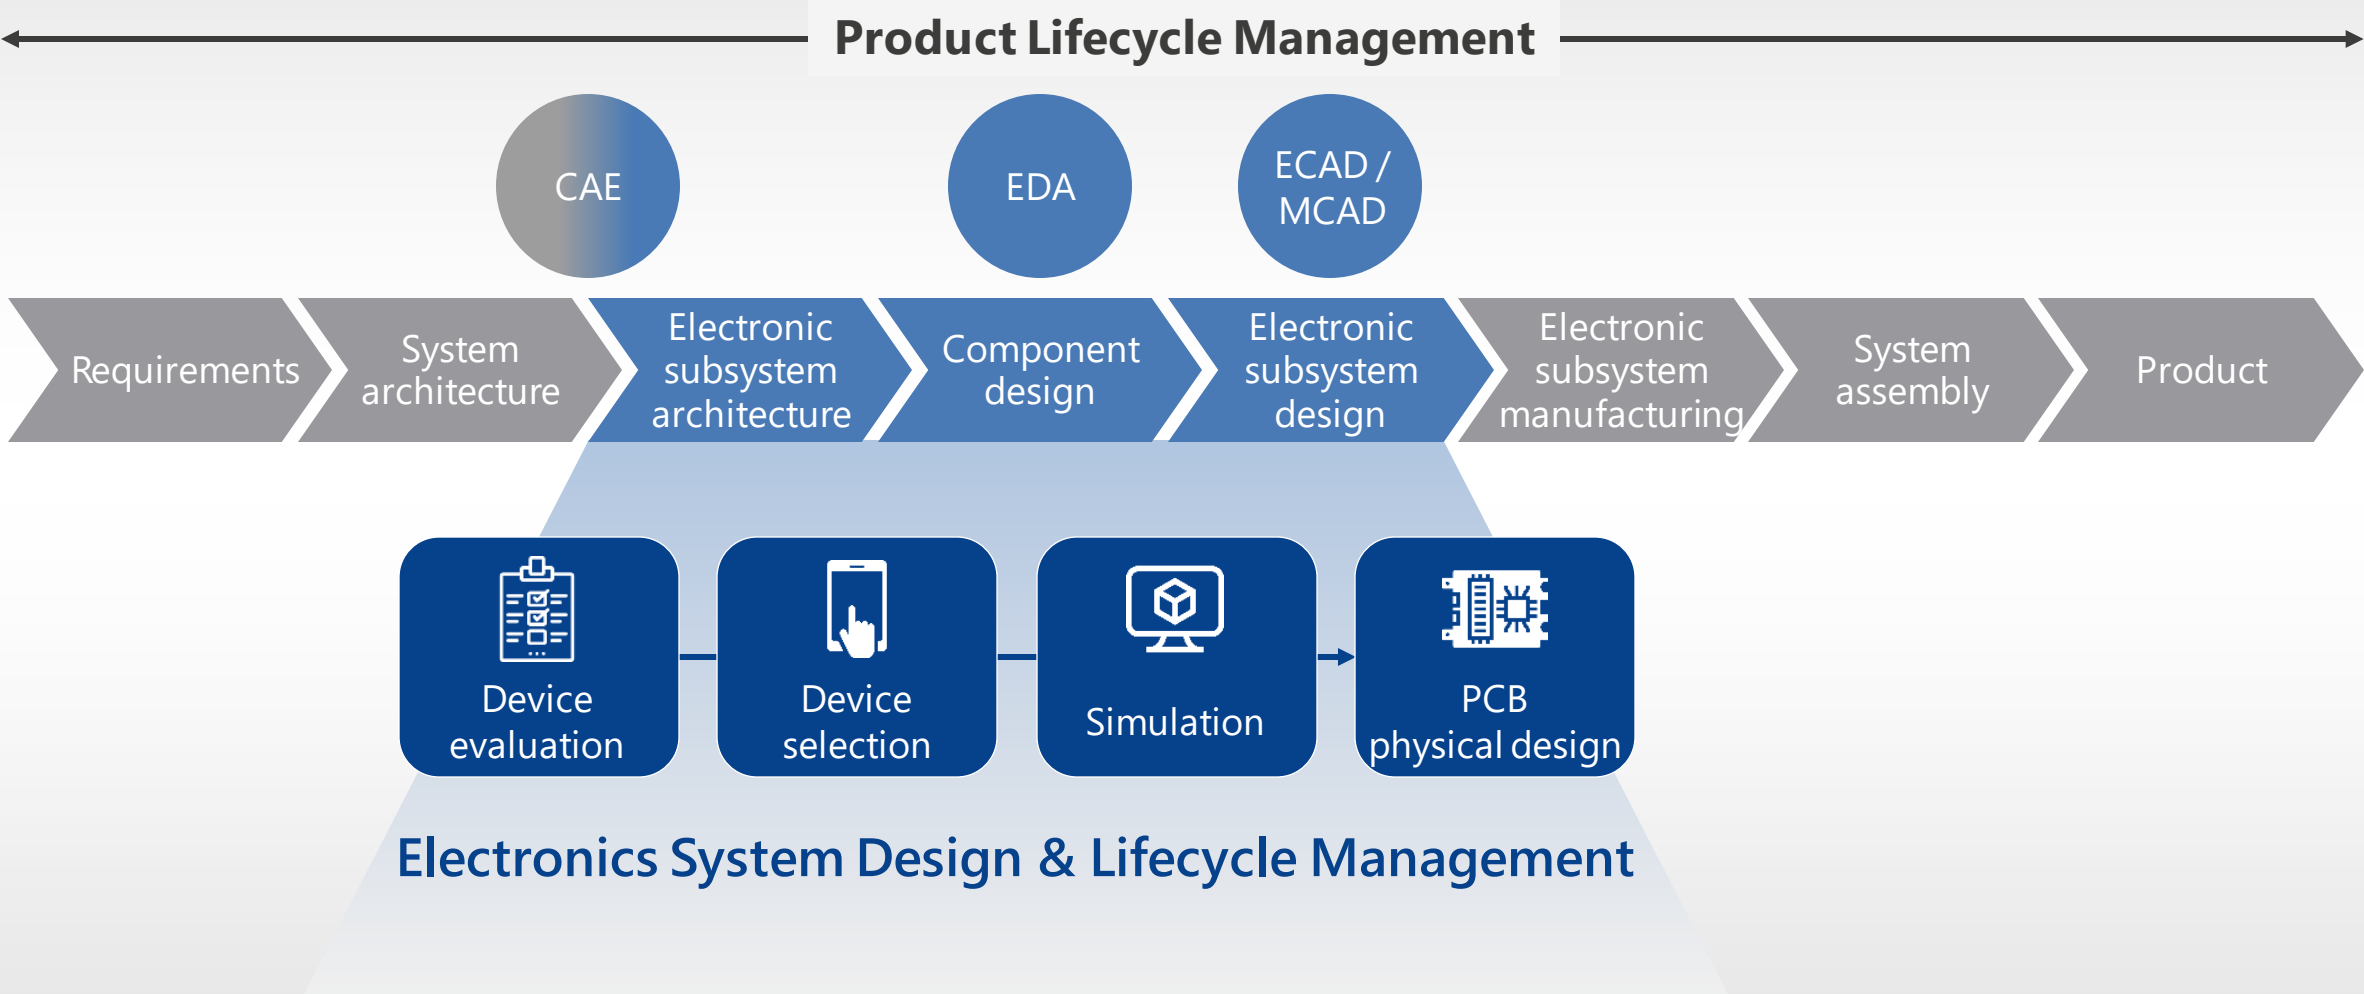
Product Lifecycle Management

CAE

EDA

ECAD / MCAD

Requirements

System architecture

Electronic subsystem architecture

Component design

Electronic subsystem design

Electronic subsystem manufacturing

System assembly

Product

Device evaluation

Device selection

Simulation

PCB physical design

Electronics System Design & Lifecycle Management